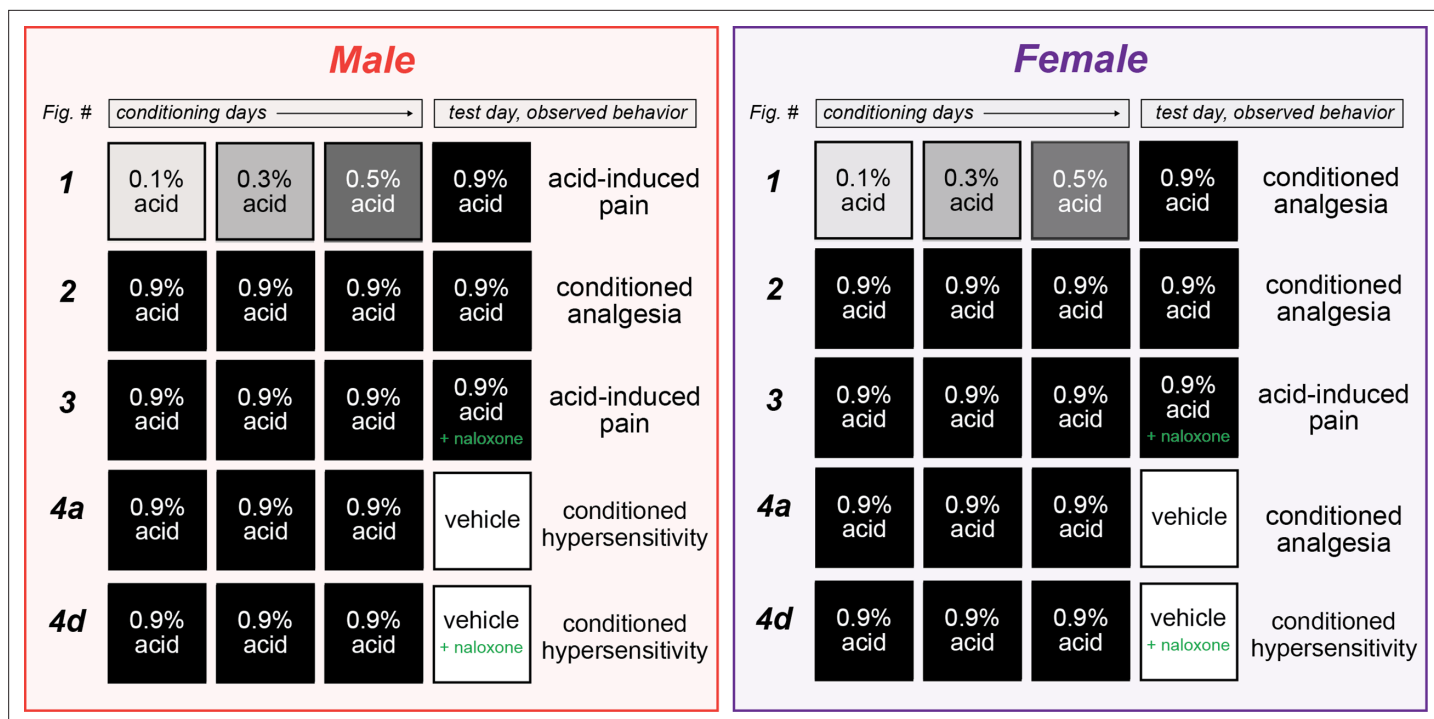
**Male**

| Fig. # | conditioning days | | | test day, observed behavior | |
|---|---|---|---|---|---|
| 1 | 0.1% acid | 0.3% acid | 0.5% acid | 0.9% acid | acid-induced pain |
| 2 | 0.9% acid | 0.9% acid | 0.9% acid | 0.9% acid | conditioned analgesia |
| 3 | 0.9% acid | 0.9% acid | 0.9% acid | 0.9% acid + naloxone | acid-induced pain |
| 4a | 0.9% acid | 0.9% acid | 0.9% acid | vehicle | conditioned hypersensitivity |
| 4d | 0.9% acid | 0.9% acid | 0.9% acid | vehicle + naloxone | conditioned hypersensitivity |

**Female**

| Fig. # | conditioning days | | | test day, observed behavior | |
|---|---|---|---|---|---|
| 1 | 0.1% acid | 0.3% acid | 0.5% acid | 0.9% acid | conditioned analgesia |
| 2 | 0.9% acid | 0.9% acid | 0.9% acid | 0.9% acid | conditioned analgesia |
| 3 | 0.9% acid | 0.9% acid | 0.9% acid | 0.9% acid + naloxone | acid-induced pain |
| 4a | 0.9% acid | 0.9% acid | 0.9% acid | vehicle | conditioned analgesia |
| 4d | 0.9% acid | 0.9% acid | 0.9% acid | vehicle + naloxone | conditioned hypersensitivity |